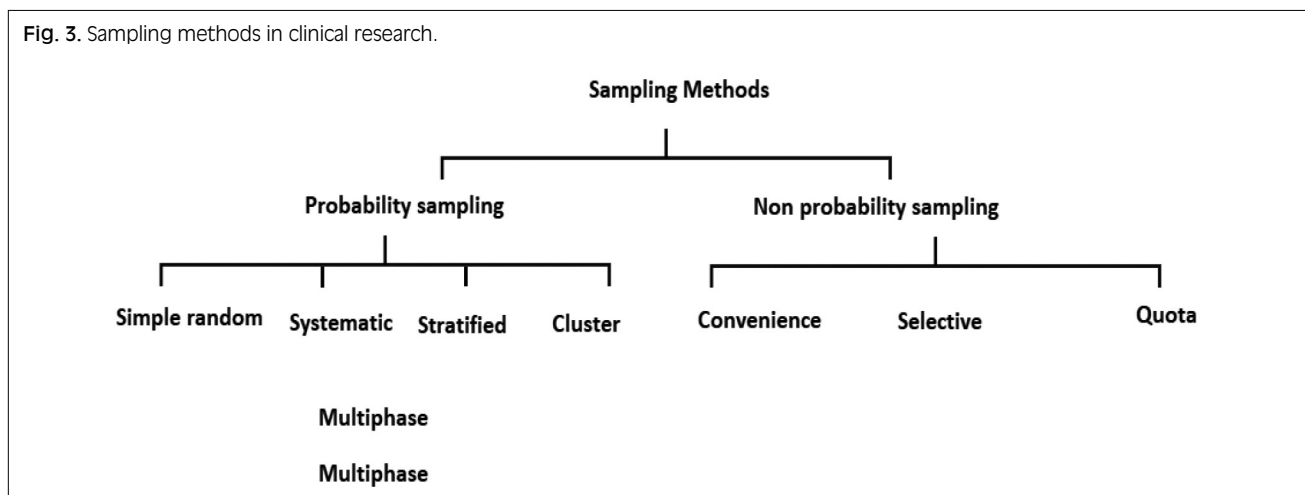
Fig. 3. Sampling methods in clinical research.

Sampling Methods

Probability sampling

Non probability sampling

Simple random

Systematic

Stratified

Cluster

Convenience

Selective

Quota

Multiphase

Multiphase